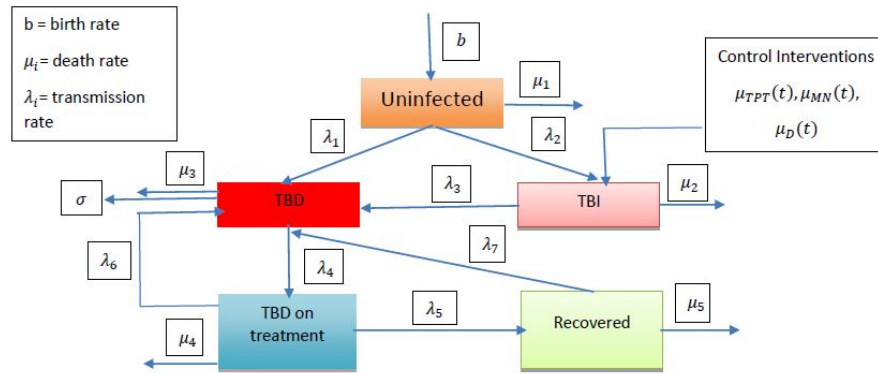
b = birth rate

$\mu_i$ = death rate

$\lambda_i$ = transmission rate

$b$

Uninfected

$\mu_1$

Control Interventions

$\mu_{TPT}(t), \mu_{MN}(t), \mu_D(t)$

$\lambda_1$

$\lambda_2$

$\mu_3$

$\sigma$

TBD

$\lambda_3$

TBI

$\mu_2$

$\lambda_6$

$\lambda_7$

$\lambda_4$

TBD on treatment

$\lambda_5$

Recovered

$\mu_5$

$\mu_4$